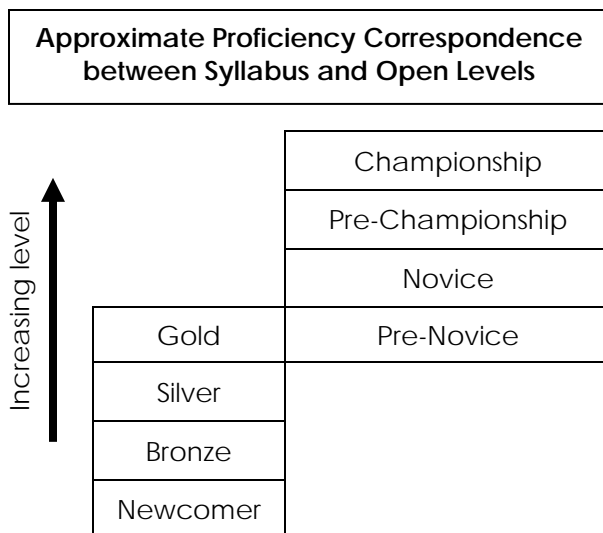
Approximate Proficiency Correspondence between Syllabus and Open Levels

Increasing level

| | |
|---|---|
| | Championship |
| | Pre-Championship |
| | Novice |
| Gold | Pre-Novice |
| Silver | |
| Bronze | |
| Newcomer | |